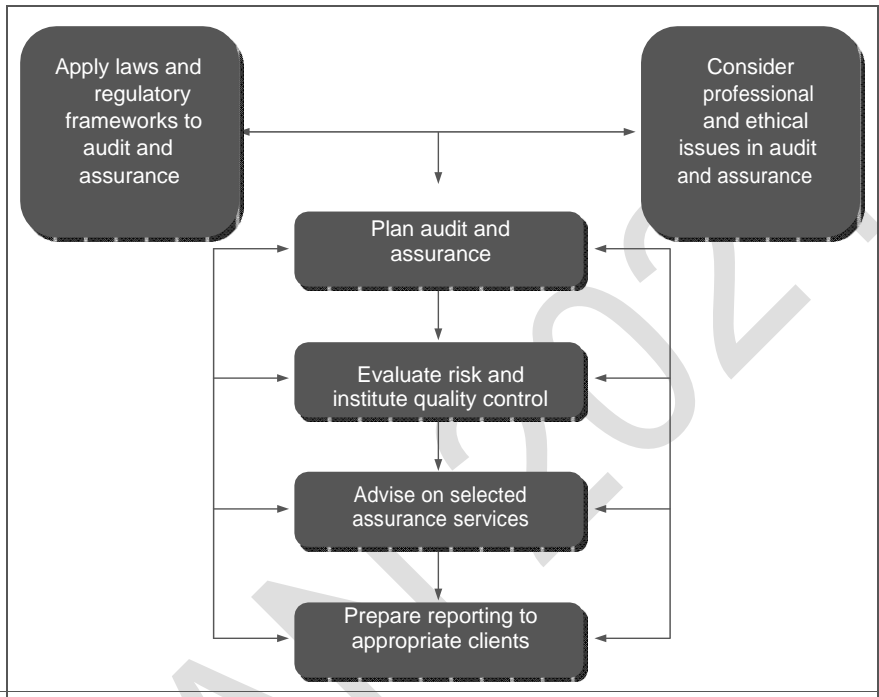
Apply laws and regulatory frameworks to audit and assurance

Consider professional and ethical issues in audit and assurance

Plan audit and assurance

Evaluate risk and institute quality control

Advise on selected assurance services

Prepare reporting to appropriate clients